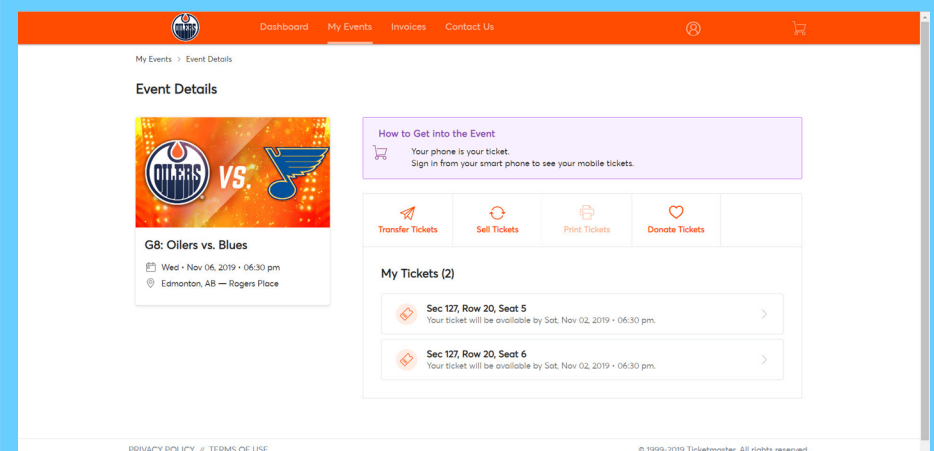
OILERS

Dashboard My Events Invoices Contact Us

My Events > Event Details

Event Details

OILERS VS.

G8: Oilers vs. Blues

Wed • Nov 06, 2019 • 06:30 pm

Edmonton, AB — Rogers Place

How to Get into the Event

Your phone is your ticket.
Sign in from your smart phone to see your mobile tickets.

Transfer Tickets

Sell Tickets

Print Tickets

Donate Tickets

My Tickets (2)

Sec 127, Row 20, Seat 5
Your ticket will be available by Sat, Nov 02, 2019 • 06:30 pm.

Sec 127, Row 20, Seat 6
Your ticket will be available by Sat, Nov 02, 2019 • 06:30 pm.

PRIVACY POLICY // TERMS OF USE

© 1999-2019 Ticketmaster. All rights reserved.